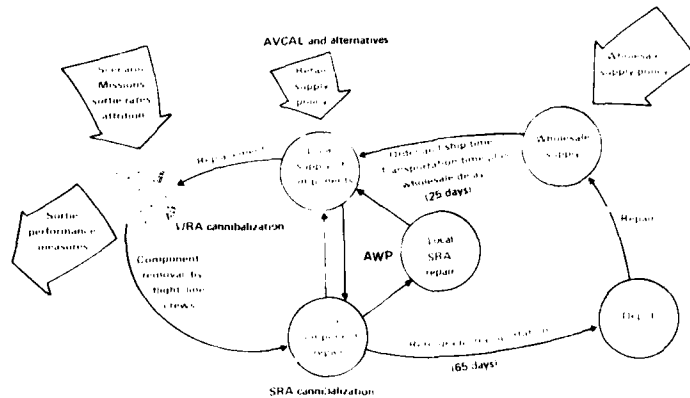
AVCAL and alternatives

Scenario: Missions sortie rates attrition

Retail supply policy

Wholesale supply policy

Local supply and shipments

Wholesale supply

Replacement

Order and ship time transportation time plus wholesale delay (25 days)

Sortie performance measures

WRA cannibalization

AWP

Local SRA repair

Repair

Component removal by flight line crews

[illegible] repair

Retrograde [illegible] (65 days)

Depot

SRA cannibalization